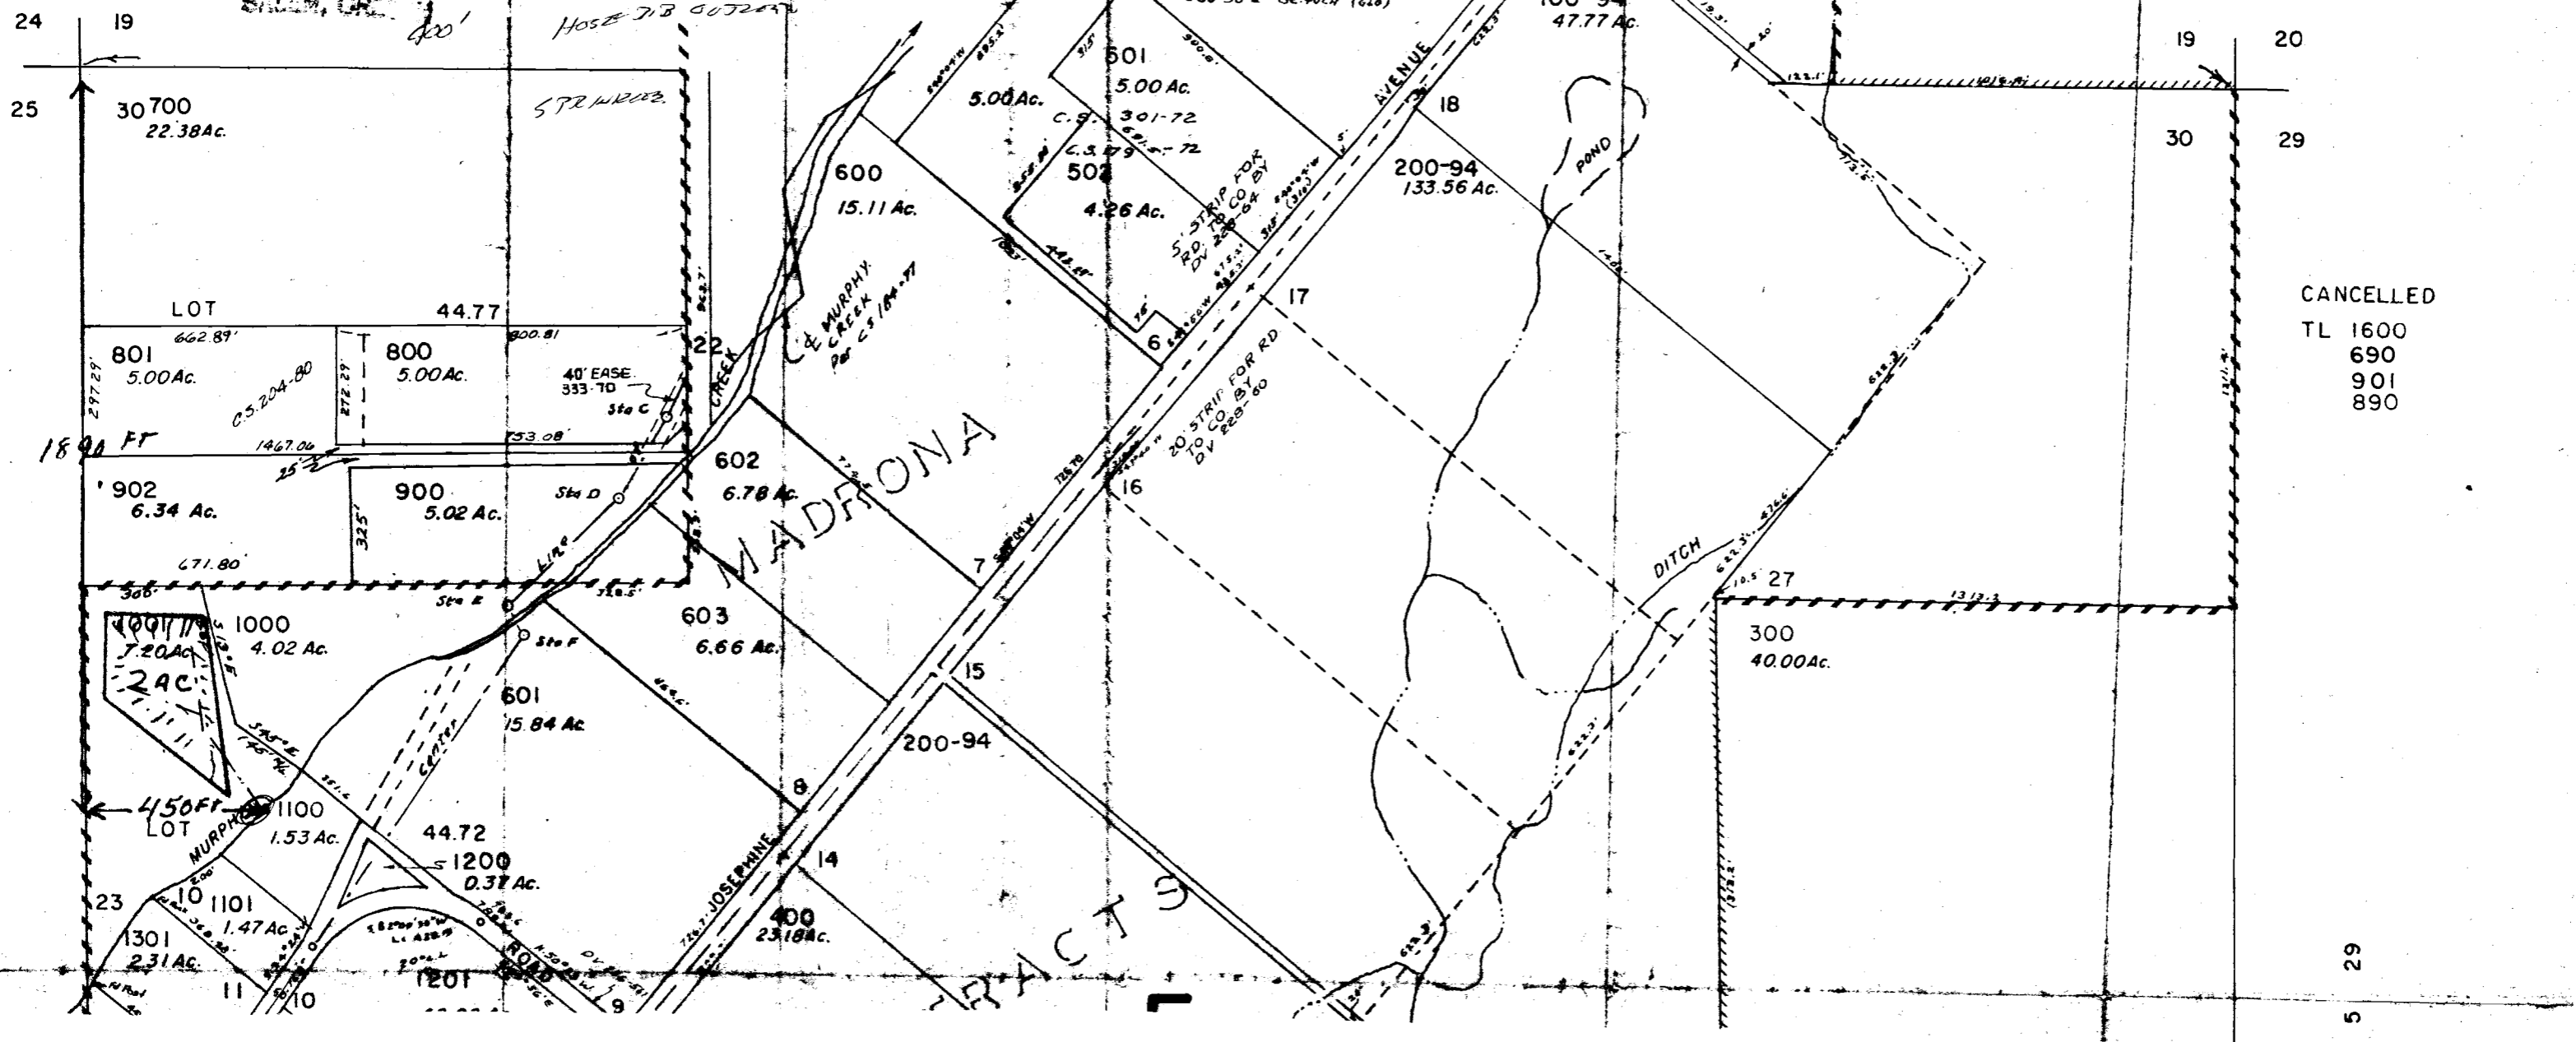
24 19
25
400'
HOSE JIB GUTTER
30 700
22.38 Ac.
STRANGE
LOT 44.77
662.89'
800.81
801
5.00 Ac.
297.29'
C.S. 204-80
272.29'
800
5.00 Ac.
40' EASE.
333.70
Sta C
1467.06
753.08'
1890 FT
25'
902
6.34 Ac.
325'
900
5.02 Ac.
Sta D
671.80'
300'
1001
7.20 Ac
2 AC
1000
4.02 Ac.
Sta E
Sta F
LINE
CENTER
CREEK
22
600
15.11 Ac.
5.00 Ac.
C. MURPHY CREEK
Per CS 184-71
602
6.78 Ac.
603
6.66 Ac.
601
15.84 Ac
MADRONA
601
5.00 Ac.
C.S. 301-72
C.S. 879
502
4.26 Ac.
5' STRIP FOR RD. TO CO. BY DV 228-64
20' STRIP FOR RD TO CO. BY DV 228-60
AVENUE
47.77 Ac.
18
200-94
133.56 Ac.
POND
17
6
7
16
15
8
14
200-94
400
23.18 Ac.
DITCH
27
300
40.00 Ac.
19 20
30 29
CANCELLED
TL 1600
690
901
890
450 FT
LOT
MURPHY
1100
1.53 Ac.
44.72
1200
0.37 Ac.
23
10
1101
1.47 Ac
1301
2.31 Ac.
11
10
1201
ROAD
9
JOSEPHINE
TRACTS
29
5